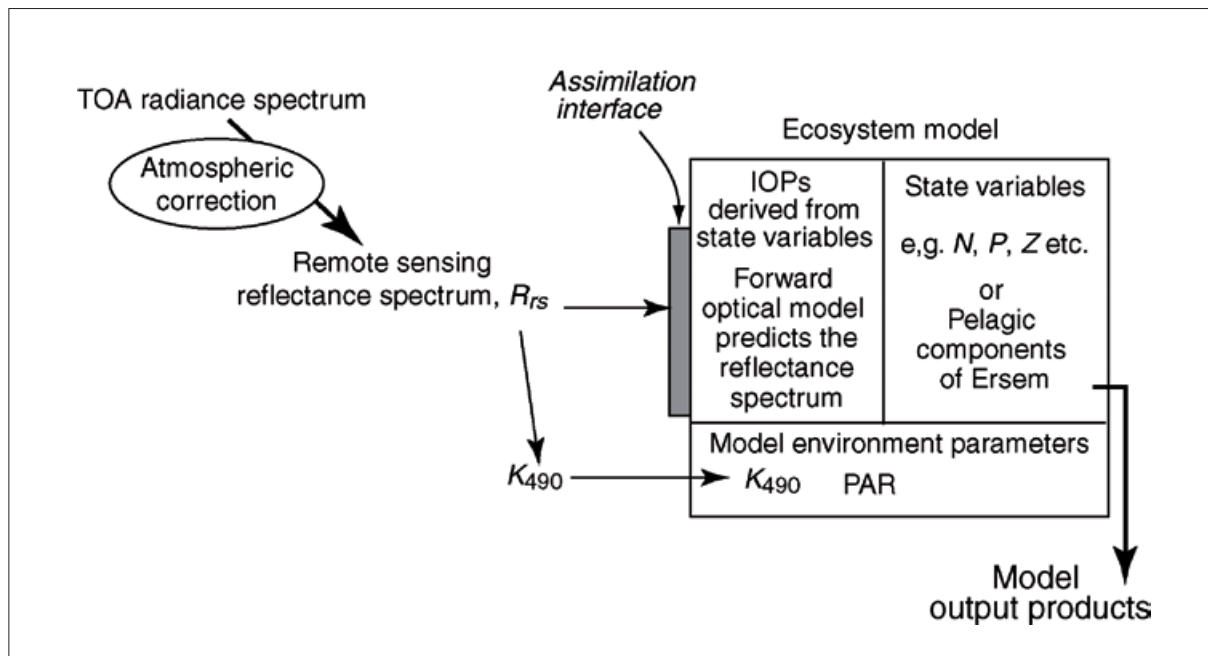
TOA radiance spectrum

Atmospheric correction

Remote sensing reflectance spectrum, $R_{rs}$

$K_{490}$

Assimilation interface

Ecosystem model

IOPs derived from state variables

Forward optical model predicts the reflectance spectrum

State variables

e,g. $N$, $P$, $Z$ etc.

or

Pelagic components of Ersem

Model environment parameters

$K_{490}$ PAR

Model output products